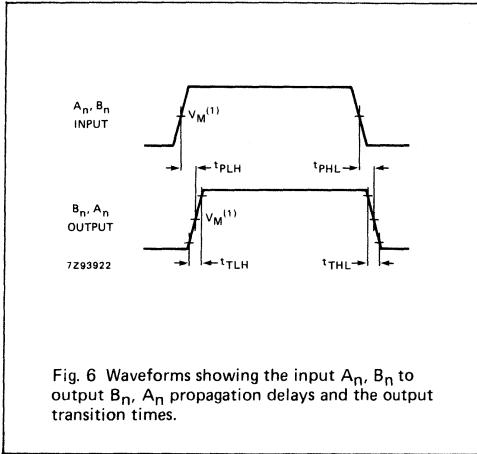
$A_n$, $B_n$
INPUT

$V_M^{(1)}$

$t_{PLH}$

$t_{PHL}$

$B_n$, $A_n$
OUTPUT

$V_M^{(1)}$

7Z93922

$t_{TLH}$

$t_{THL}$

Fig. 6 Waveforms showing the input $A_n$, $B_n$ to output $B_n$, $A_n$ propagation delays and the output transition times.